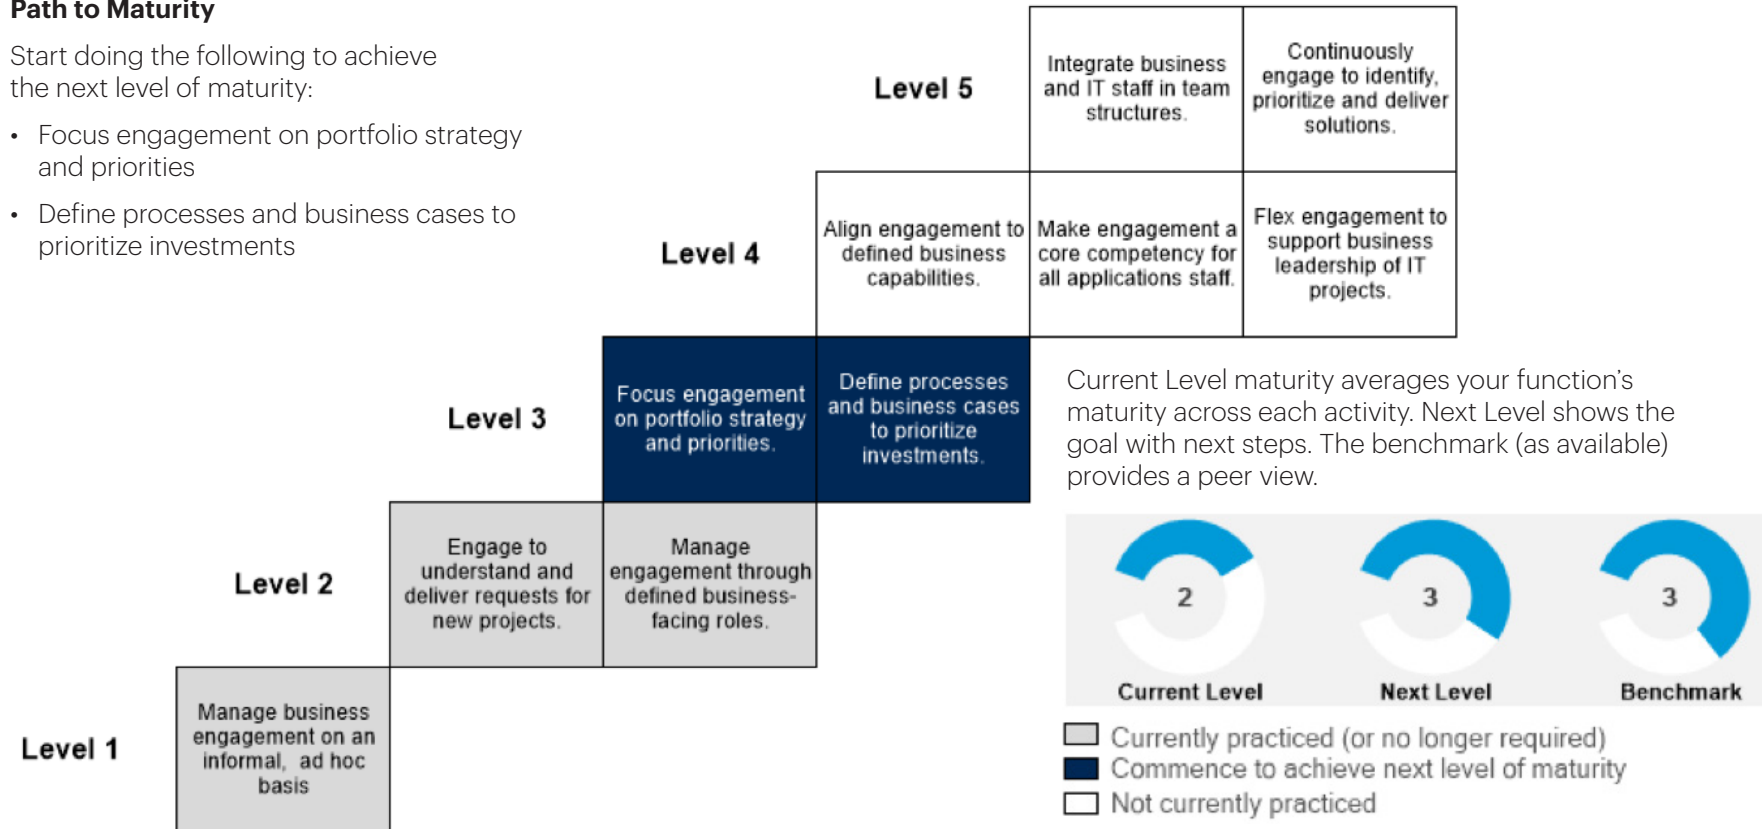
Path to Maturity

Start doing the following to achieve the next level of maturity:

- Focus engagement on portfolio strategy and priorities
- Define processes and business cases to prioritize investments

Level 5

Integrate business and IT staff in team structures.

Continuously engage to identify, prioritize and deliver solutions.

Level 4

Align engagement to defined business capabilities.

Make engagement a core competency for all applications staff.

Flex engagement to support business leadership of IT projects.

Level 3

Focus engagement on portfolio strategy and priorities.

Define processes and business cases to prioritize investments.

Level 2

Engage to understand and deliver requests for new projects.

Manage engagement through defined business-facing roles.

Level 1

Manage business engagement on an informal, ad hoc basis

Current Level maturity averages your function's maturity across each activity. Next Level shows the goal with next steps. The benchmark (as available) provides a peer view.

2

Current Level

3

Next Level

3

Benchmark

Currently practiced (or no longer required)
Commence to achieve next level of maturity
Not currently practiced